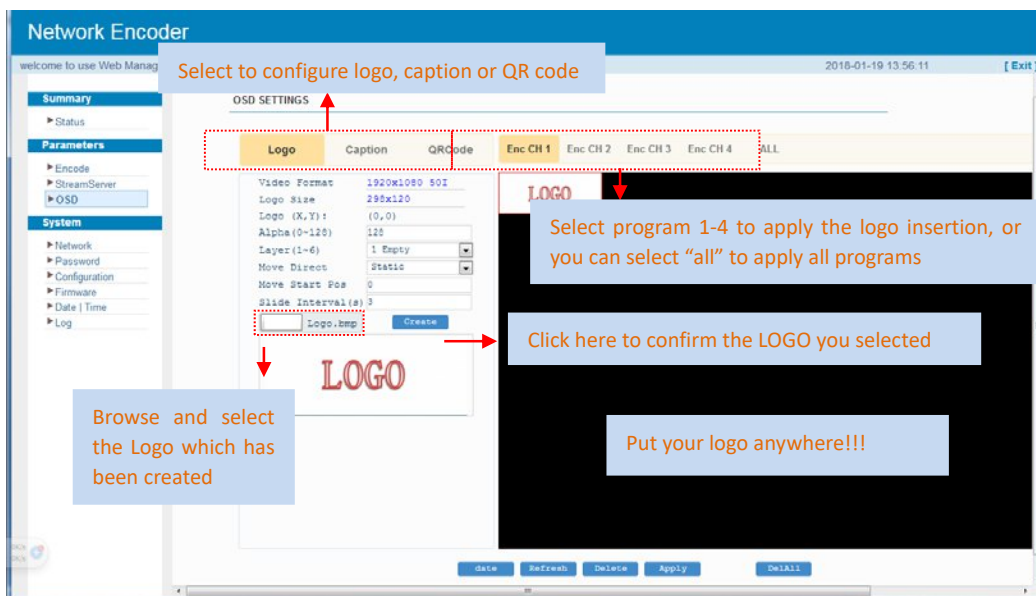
Network Encoder

welcome to use Web Manag

Select to configure logo, caption or QR code

2018-01-19 13:56:11

[ Exit ]

Summary

Status

Parameters

Encode

StreamServer

OSD

System

Network

Password

Configuration

Firmware

Date | Time

Log

OSD SETTINGS

Logo

Caption

QRCode

Enc CH 1

Enc CH 2

Enc CH 3

Enc CH 4

ALL

Video Format 1920x1080 50I

Logo Size 298x120

Logo (X,Y): (0,0)

Alpha(0~128) 128

Layer(1~6) 1 Empty

Move Direct Static

Move Start Pos 0

Slide Interval(s) 3

Logo.bmp

Create

LOGO

LOGO

Select program 1-4 to apply the logo insertion, or you can select “all” to apply all programs

Click here to confirm the LOGO you selected

Browse and select the Logo which has been created

Put your logo anywhere!!!

date

Refresh

Delete

Apply

DelAll